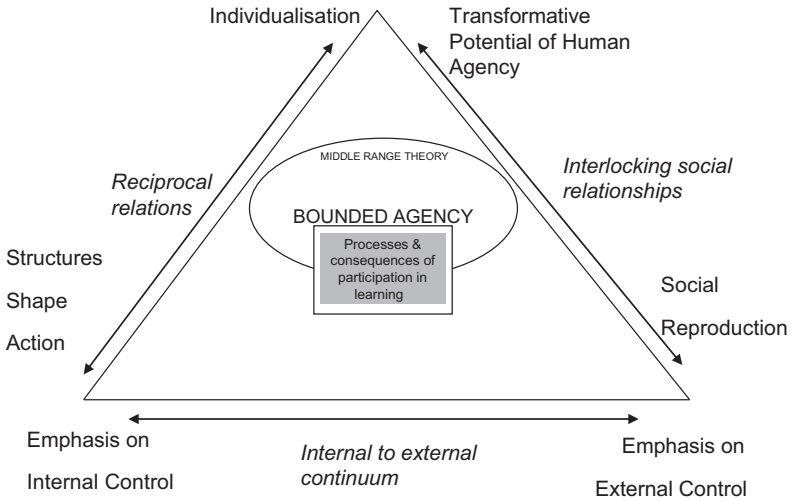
Individualisation

Transformative Potential of Human Agency

Reciprocal relations

Interlocking social relationships

MIDDLE RANGE THEORY

BOUNDED AGENCY

Processes & consequences of participation in learning

Structures

Shape

Action

Social

Reproduction

Emphasis on

Internal Control

Internal to external continuum

Emphasis on

External Control